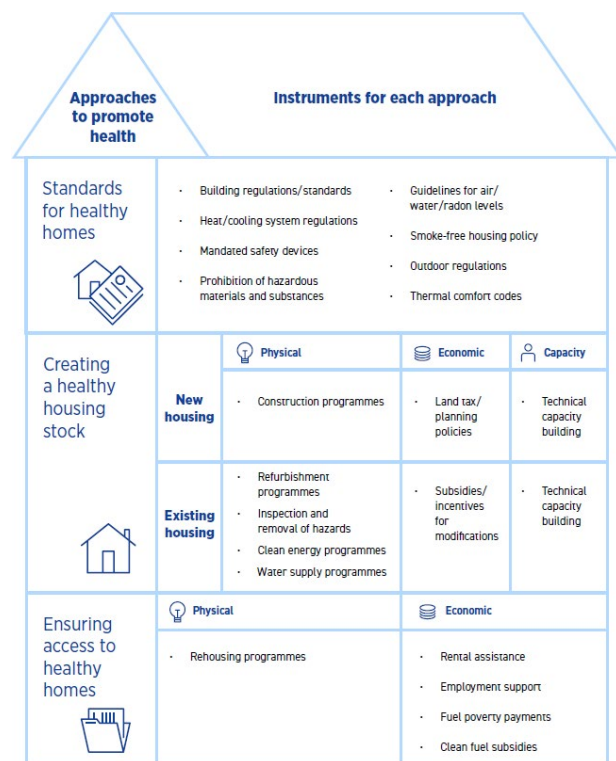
Approaches to promote health

Instruments for each approach

Standards for healthy homes

- Building regulations/standards
- Heat/cooling system regulations
- Mandated safety devices
- Prohibition of hazardous materials and substances
- Guidelines for air/water/radon levels
- Smoke-free housing policy
- Outdoor regulations
- Thermal comfort codes

Creating a healthy housing stock

| | Physical | Economic | Capacity |
|---|---|---|---|
| New housing | · Construction programmes | · Land tax/planning policies | · Technical capacity building |
| Existing housing | · Refurbishment programmes · Inspection and removal of hazards · Clean energy programmes · Water supply programmes | · Subsidies/incentives for modifications | · Technical capacity building |

Ensuring access to healthy homes

| Physical | Economic |
|---|---|
| · Rehousing programmes | · Rental assistance · Employment support · Fuel poverty payments · Clean fuel subsidies |